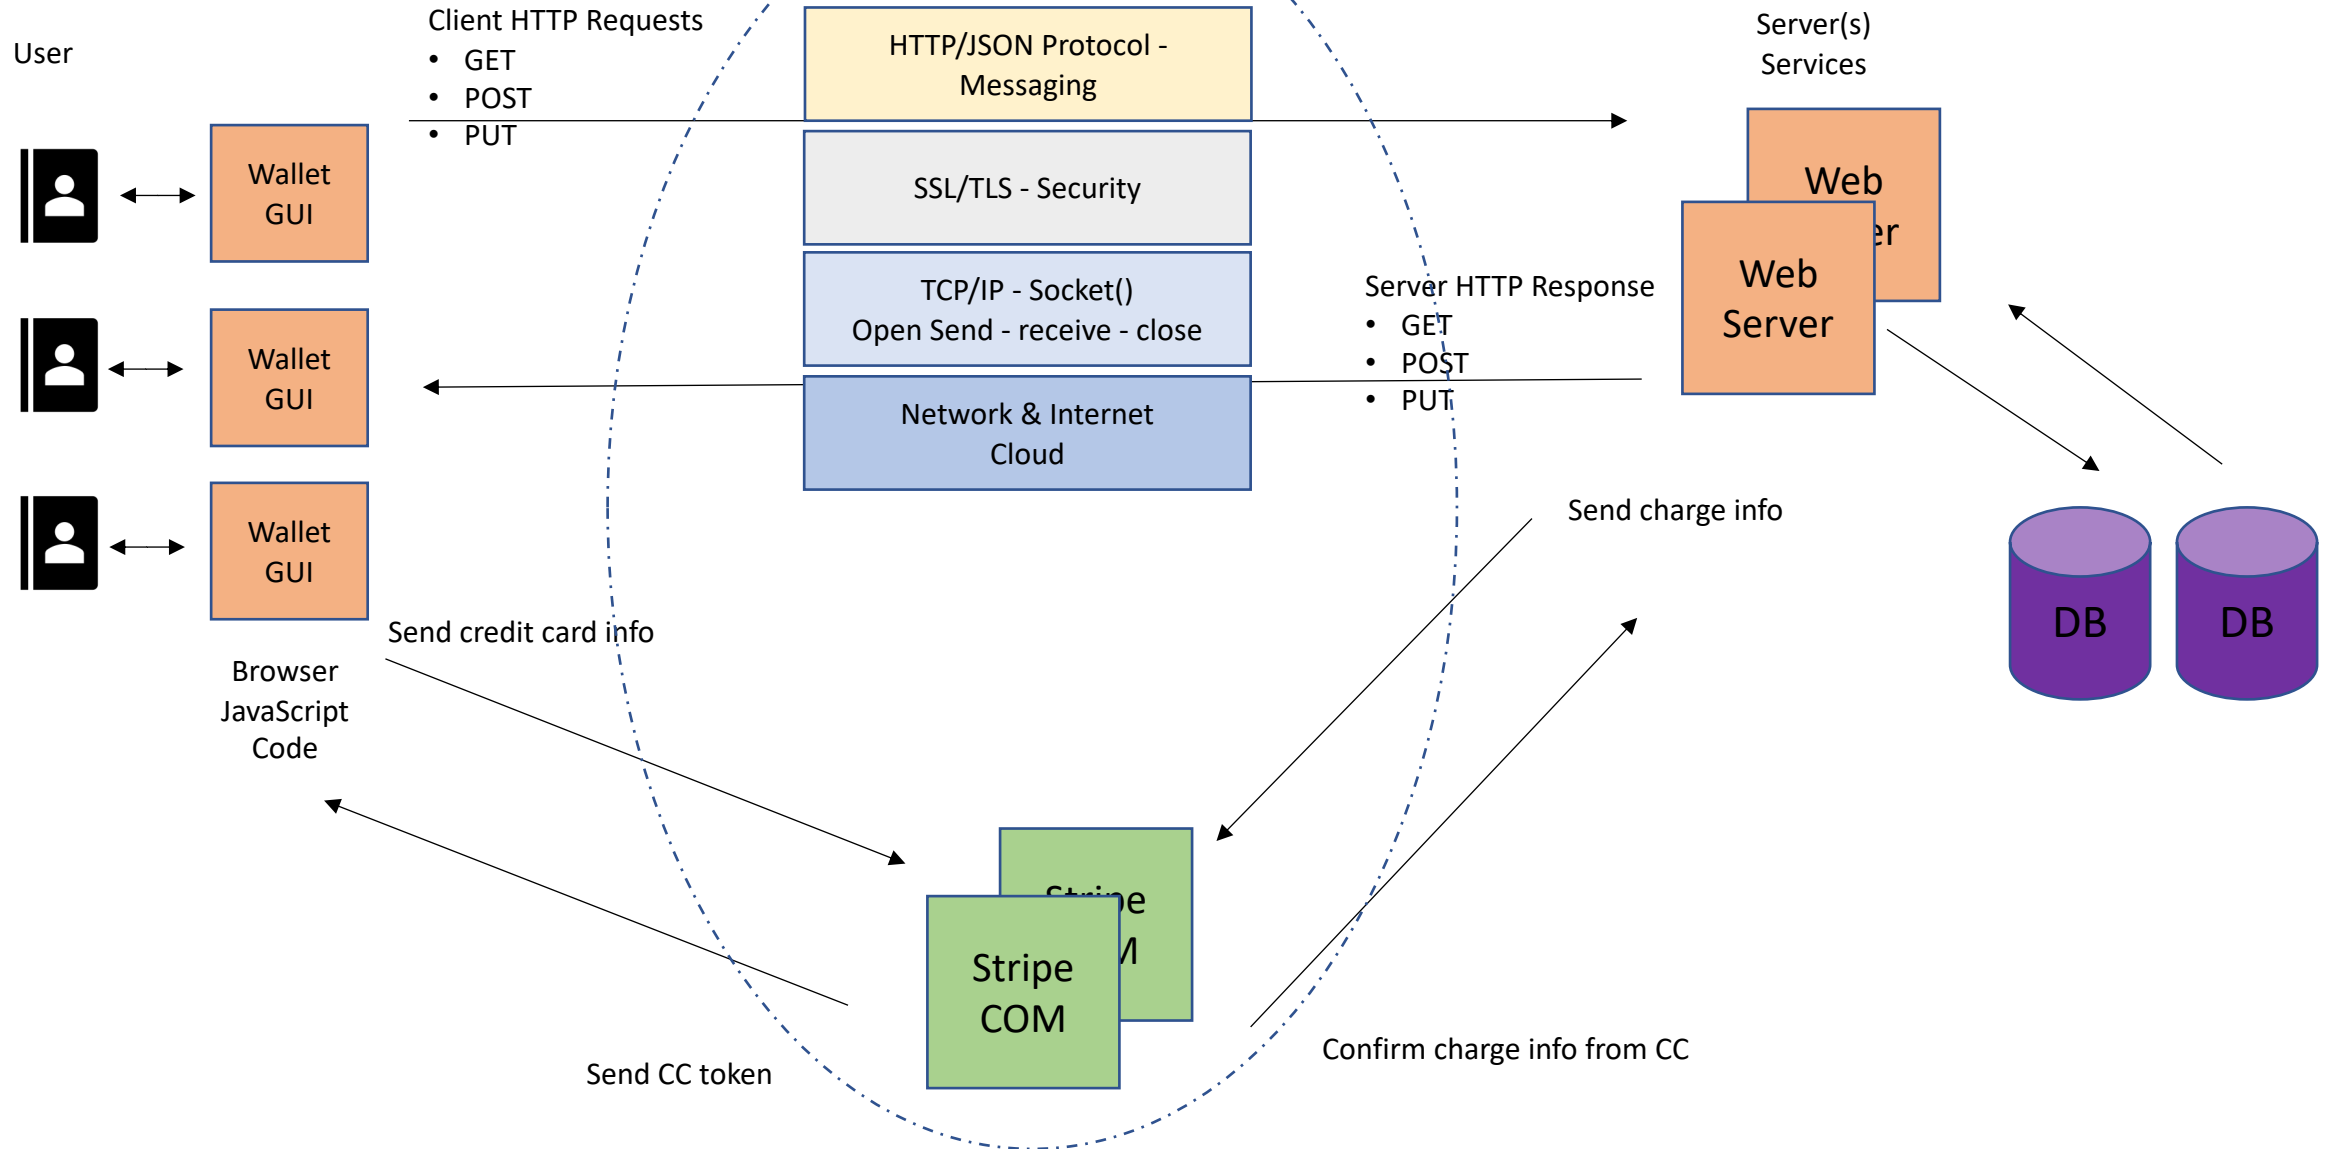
User

Client HTTP Requests
• GET
• POST
• PUT

HTTP/JSON Protocol - Messaging

SSL/TLS - Security

TCP/IP - Socket()
Open Send - receive - close

Network & Internet Cloud

Server(s) Services

Web
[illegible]er

Web Server

Server HTTP Response
• GET
• POST
• PUT

Wallet GUI

Wallet GUI

Wallet GUI

Send charge info

DB

DB

Send credit card info

Browser JavaScript Code

Stripe
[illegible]M

Stripe COM

Send CC token

Confirm charge info from CC